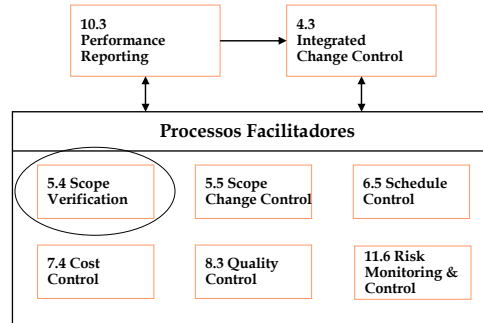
10.3 Performance Reporting

4.3 Integrated Change Control

Processos Facilitadores

5.4 Scope Verification

5.5 Scope Change Control

6.5 Schedule Control

7.4 Cost Control

8.3 Quality Control

11.6 Risk Monitoring & Control